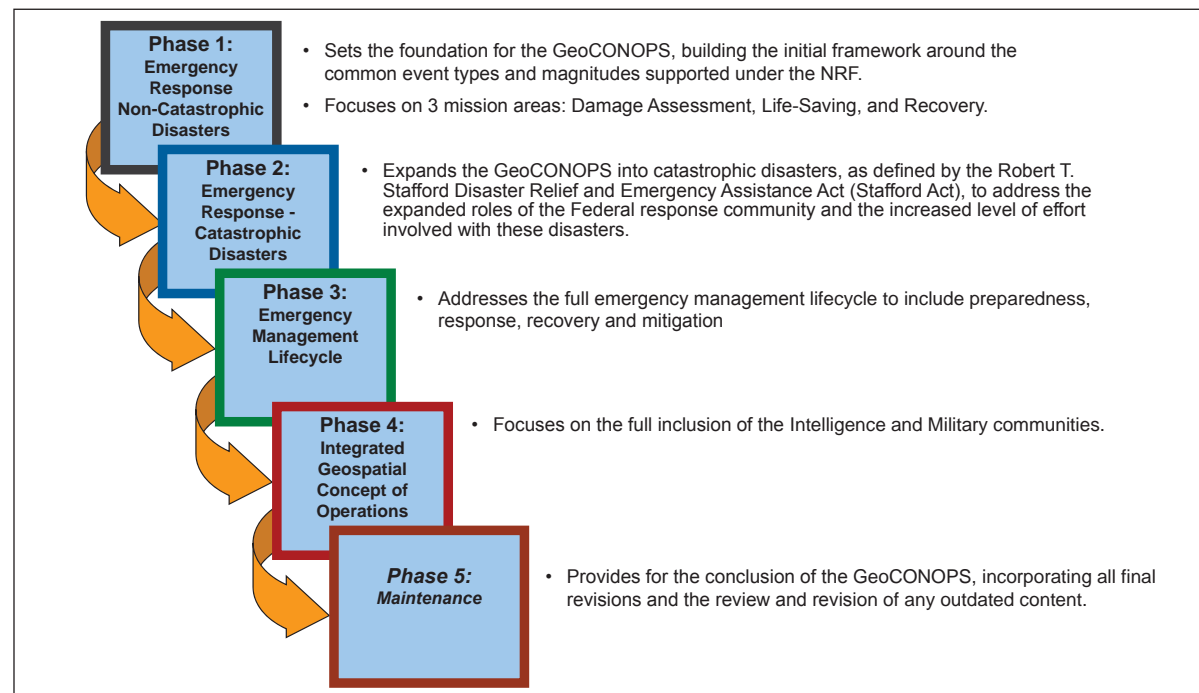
Phase 1:
Emergency Response Non-Catastrophic Disasters

• Sets the foundation for the GeoCONOPS, building the initial framework around the common event types and magnitudes supported under the NRF.

• Focuses on 3 mission areas: Damage Assessment, Life-Saving, and Recovery.

Phase 2:
Emergency Response - Catastrophic Disasters

• Expands the GeoCONOPS into catastrophic disasters, as defined by the Robert T. Stafford Disaster Relief and Emergency Assistance Act (Stafford Act), to address the expanded roles of the Federal response community and the increased level of effort involved with these disasters.

Phase 3:
Emergency Management Lifecycle

• Addresses the full emergency management lifecycle to include preparedness, response, recovery and mitigation

Phase 4:
Integrated Geospatial Concept of Operations

• Focuses on the full inclusion of the Intelligence and Military communities.

Phase 5:
Maintenance

• Provides for the conclusion of the GeoCONOPS, incorporating all final revisions and the review and revision of any outdated content.